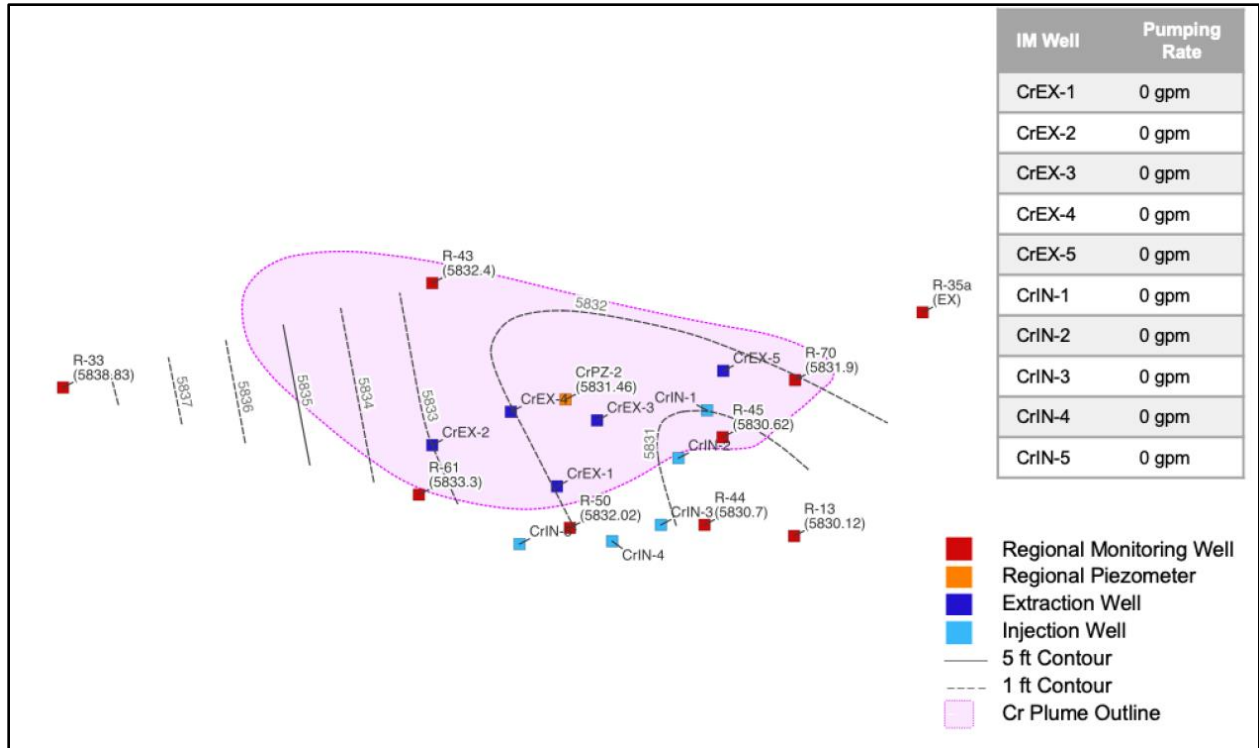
| IM Well | Pumping Rate |
|---|---|
| CrEX-1 | 0 gpm |
| CrEX-2 | 0 gpm |
| CrEX-3 | 0 gpm |
| CrEX-4 | 0 gpm |
| CrEX-5 | 0 gpm |
| CrIN-1 | 0 gpm |
| CrIN-2 | 0 gpm |
| CrIN-3 | 0 gpm |
| CrIN-4 | 0 gpm |
| CrIN-5 | 0 gpm |

R-43 (5832.4)
R-35a (EX)
5832
R-33 (5838.83)
5837
5836
5835
5834
5833
CrEX-5
R-70 (5831.9)
CrPZ-2 (5831.46)
CrEX-4
CrEX-3
CrIN-1
R-45 (5830.62)
CrEX-2
5831
CrIN-2
R-61 (5833.3)
CrEX-1
R-50 (5832.02)
R-44 (5830.7)
R-13 (5830.12)
CrIN-3
CrIN-5
CrIN-4

Regional Monitoring Well
Regional Piezometer
Extraction Well
Injection Well
5 ft Contour
1 ft Contour
Cr Plume Outline